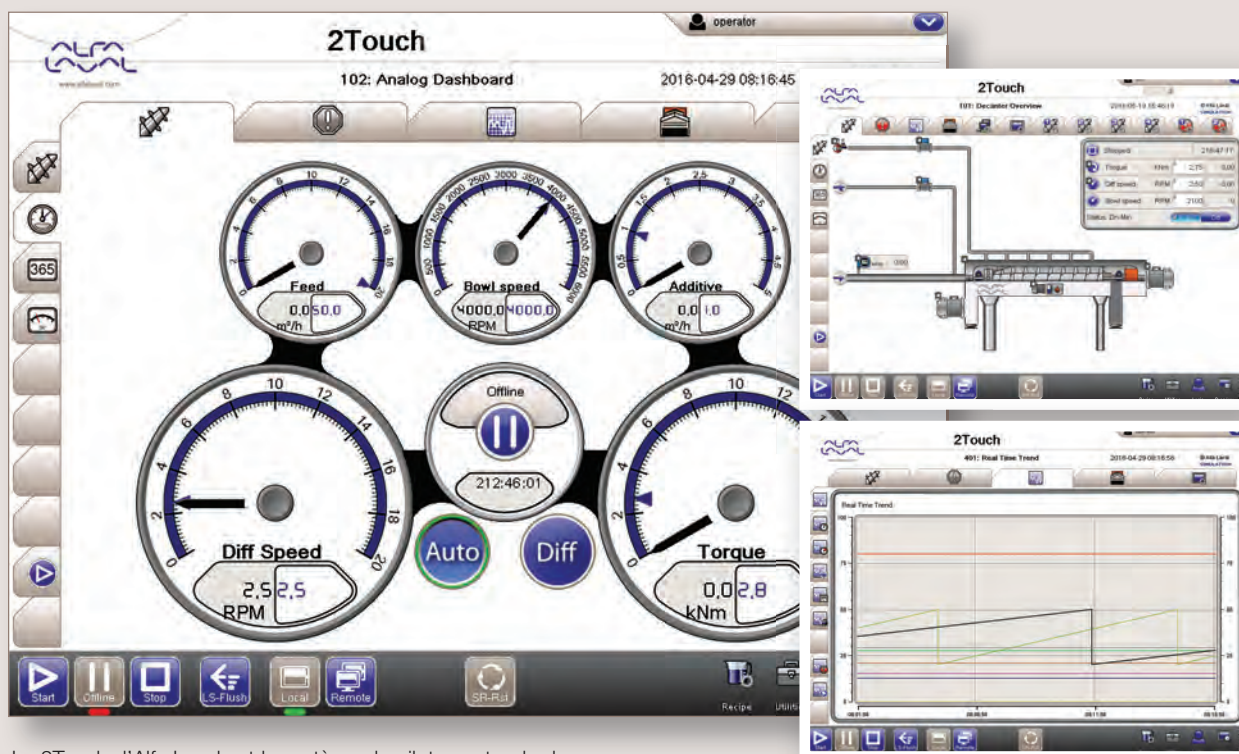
2Touch
operator
www.alfalaval.com
102: Analog Dashboard
2016-04-29 08:16:45
365
Feed
0,0 50,0
m³/h
Bowl speed
4000,0 4000,0
RPM
Additive
0,0 1,0
m³/h
Offline
212:46:01
Diff Speed
2,5 2,5
RPM
Auto
Diff
Torque
0,0 2,8
kNm
Start
Offline
Stop
LS-Flush
Local
Remote
SR-Rst
Recipe
Utilities

2Touch
101: Decanter Overview
Stopped
Torque
Diff speed
Bowl speed
Status

2Touch
401: Real Time Trend
2016-04-29 08:16:56
Real Time Trend